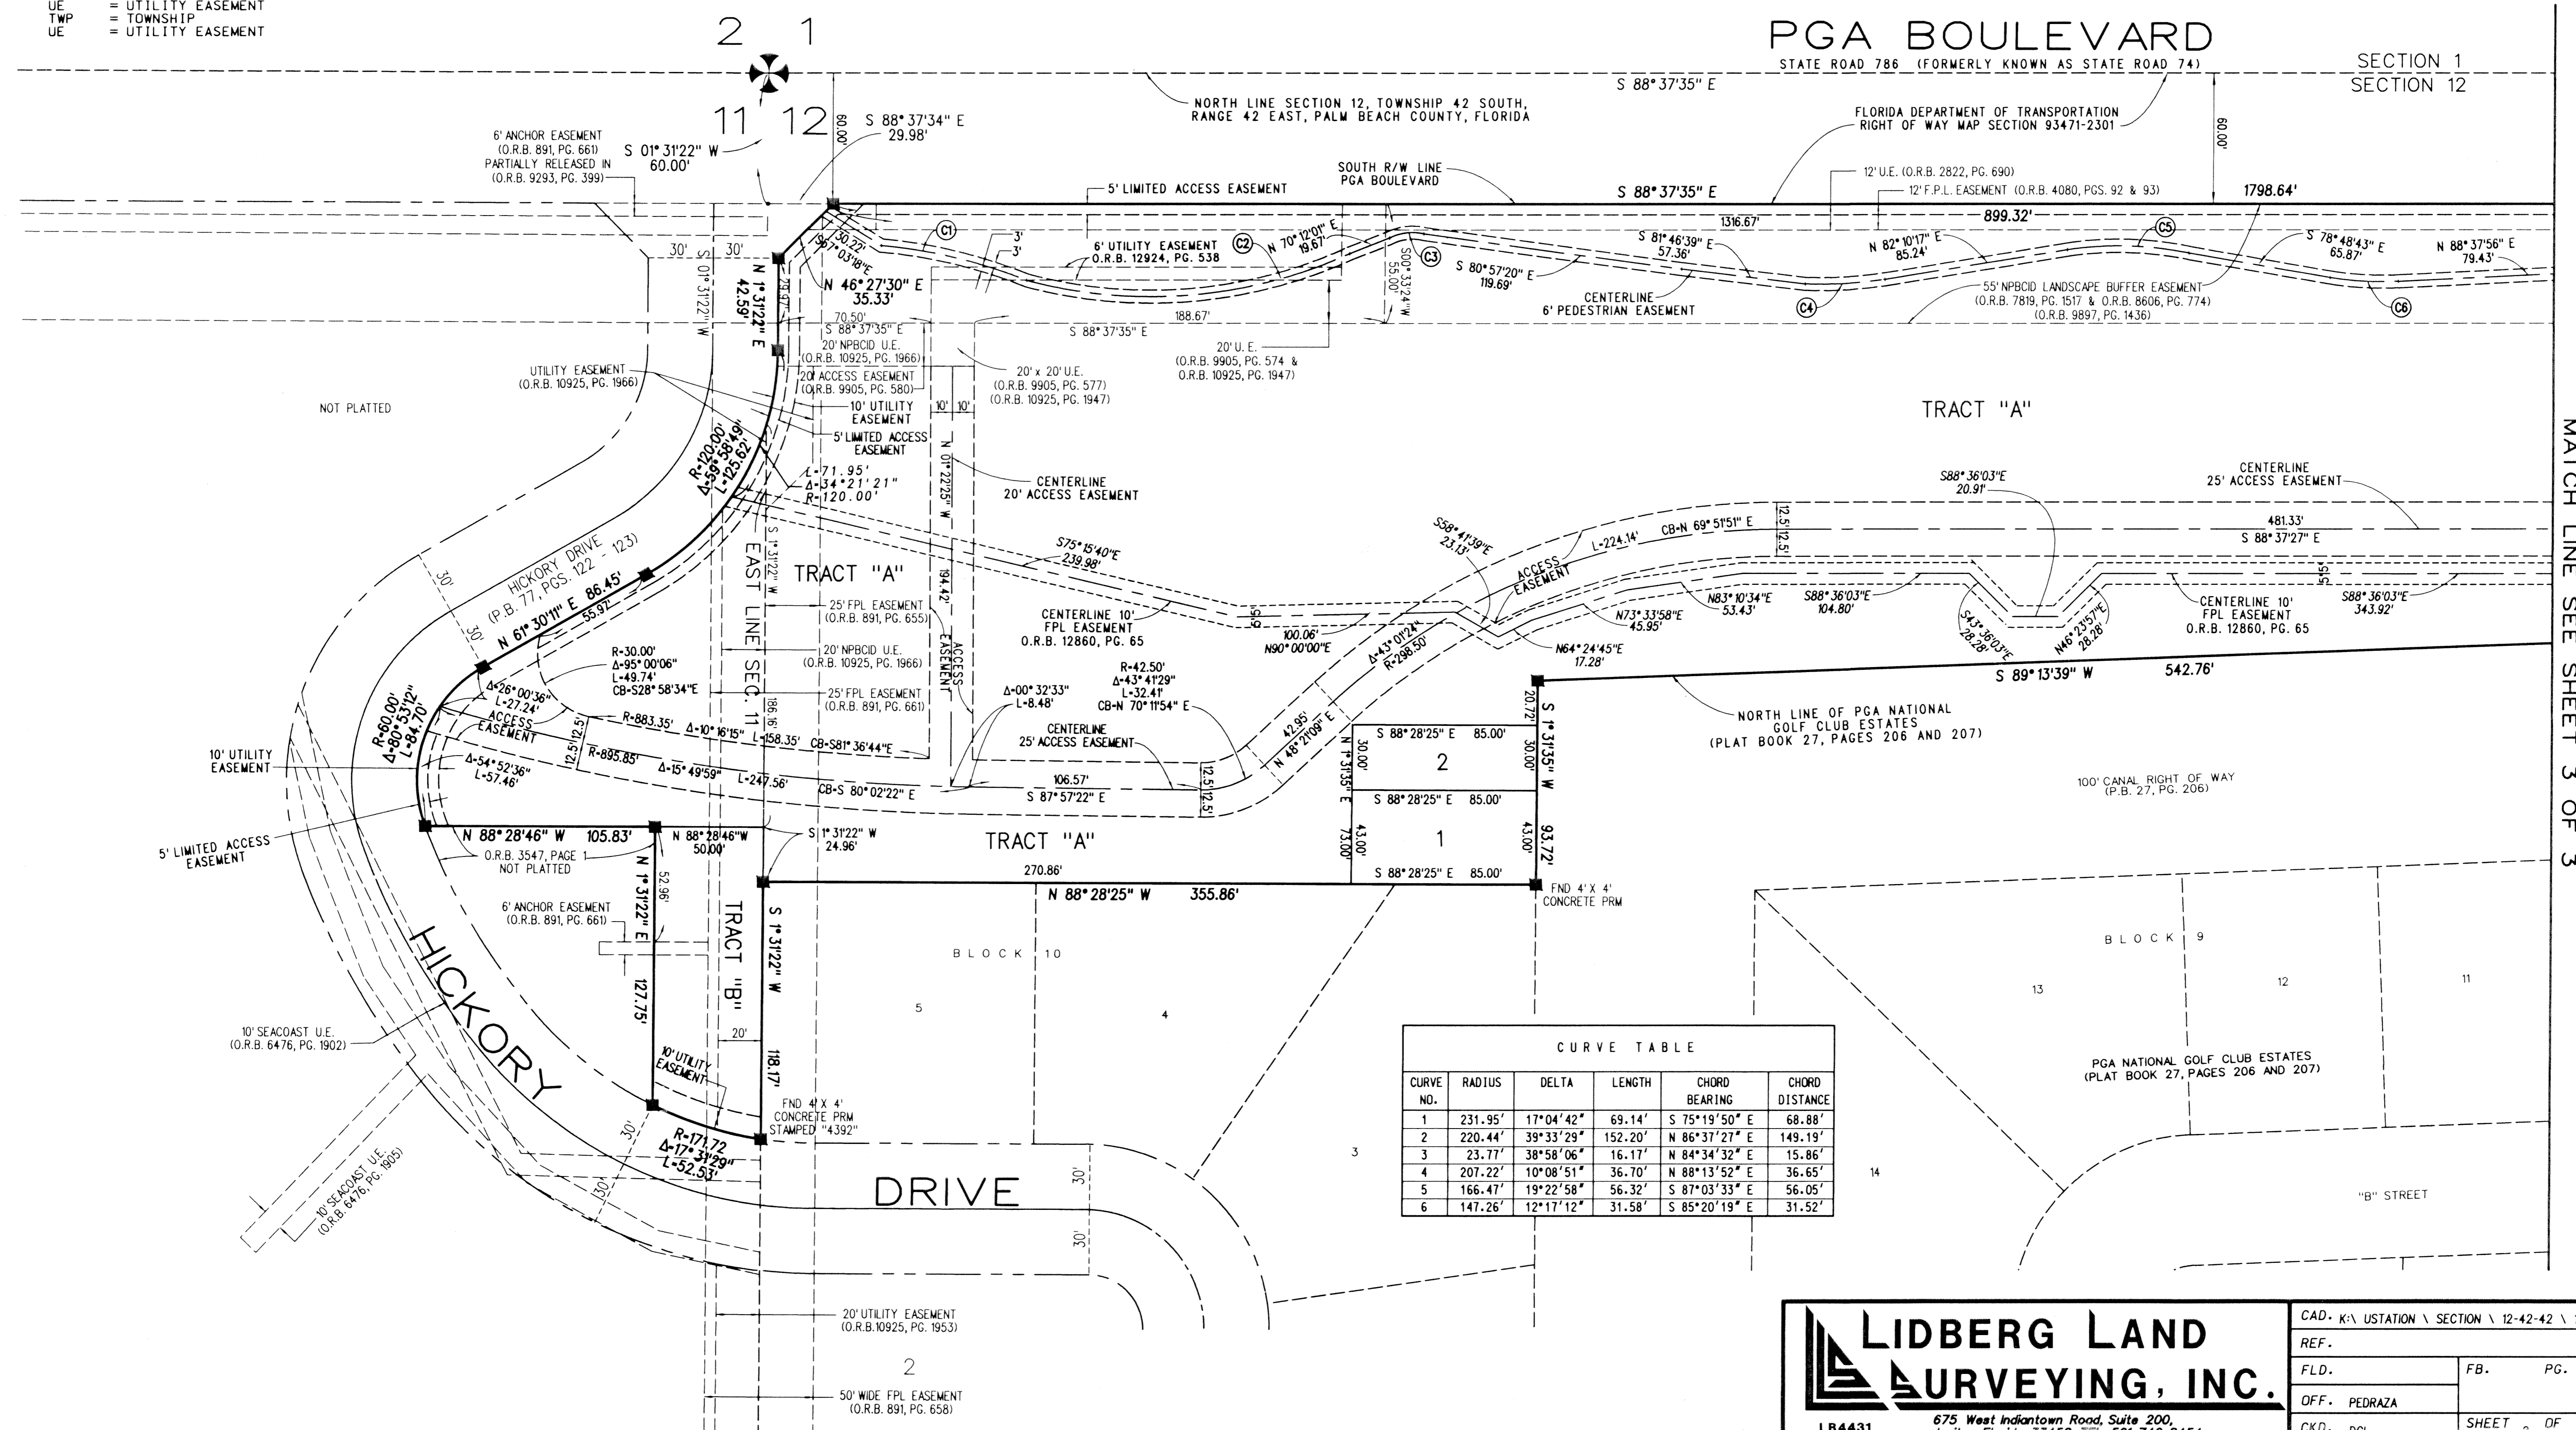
UE = UTILITY EASEMENT
TWP = TOWNSHIP
UE = UTILITY EASEMENT

2 1
11 12

PGA BOULEVARD
STATE ROAD 786 (FORMERLY KNOWN AS STATE ROAD 74)

SECTION 1
SECTION 12

S 88° 37'35" E

NORTH LINE SECTION 12, TOWNSHIP 42 SOUTH, RANGE 42 EAST, PALM BEACH COUNTY, FLORIDA

FLORIDA DEPARTMENT OF TRANSPORTATION RIGHT OF WAY MAP SECTION 93471-2301

60.00'

S 88° 37'34" E 29.98'

6' ANCHOR EASEMENT (O.R.B. 891, PG. 661) PARTIALLY RELEASED IN (O.R.B. 9293, PG. 399)

S 01° 31'22" W 60.00'

5' LIMITED ACCESS EASEMENT

SOUTH R/W LINE PGA BOULEVARD

S 88° 37'35" E

12' U.E. (O.R.B. 2822, PG. 690)
12' F.P.L. EASEMENT (O.R.B. 4080, PGS. 92 & 93)

1798.64'
1316.67'
899.32'

6' UTILITY EASEMENT O.R.B. 12924, PG. 538

N 70°12'01" E 19.67'

S 81°46'39" E 57.36'
N 82°10'17" E 85.24'
S 78°48'43" E 65.87'
N 88°37'56" E 79.43'

S00°33'24"W 55.00'
S 80°57'20" E 119.69'

CENTERLINE 6' PEDESTRIAN EASEMENT

55' NPBCID LANDSCAPE BUFFER EASEMENT (O.R.B. 7819, PG. 1517 & O.R.B. 8606, PG. 774) (O.R.B. 9897, PG. 1436)

30' 30'
S 01°31'22" W
N 1°31'22" E 42.59'
30.22' S67°03'18"E
N 46°27'30" E 35.33'
70.50'
S 88°37'35" E
S 88°37'35" E
188.67'

20' NPBCID U.E. (O.R.B. 10925, PG. 1966)
20' ACCESS EASEMENT (O.R.B. 9905, PG. 580)
10' UTILITY EASEMENT
5' LIMITED ACCESS EASEMENT

20' x 20' U.E. (O.R.B. 9905, PG. 577) (O.R.B. 10925, PG. 1947)
20' U. E. (O.R.B. 9905, PG. 574 & O.R.B. 10925, PG. 1947)

UTILITY EASEMENT (O.R.B. 10925, PG. 1966)

NOT PLATTED

TRACT "A"

MATCH LINE SEE SHEET 3 OF 3

10' 10'
N 01°22'25" W
CENTERLINE 20' ACCESS EASEMENT

R=120.00' Δ=59°58'49" L=125.62'
L=71.95' Δ=34°21'21" R=120.00'

CENTERLINE 25' ACCESS EASEMENT
481.33'
S 88°37'27" E

S88°36'03"E 20.91'

HICKORY DRIVE (P.B. 77, PGS. 122 - 123)
N 61°30'11" E 86.45'
55.92'
30' 30'

S 1°31'22" W
EAST LINE SEC. 11
TRACT "A"
194.42'

S75°15'40"E 239.98'

25' FPL EASEMENT (O.R.B. 891, PG. 655)
20' NPBCID U.E. (O.R.B. 10925, PG. 1966)
25' FPL EASEMENT (O.R.B. 891, PG. 661)
ACCESS EASEMENT

CENTERLINE 10' FPL EASEMENT O.R.B. 12860, PG. 65

S58°41'39"E 23.13'
ACCESS EASEMENT
L=224.14' CB=N 69°51'51" E
12.5' 12.5'

N73°33'58"E 45.95'
N83°10'34"E 53.43'
S88°36'03"E 104.80'
S43°36'03"E 28.28'
N46°23'57"E 28.28'
CENTERLINE 10' FPL EASEMENT O.R.B. 12860, PG. 65
S88°36'03"E 343.92'

100.06' N90°00'00"E
Δ=43°01'24" R=298.50'
N64°24'45"E 17.28'

R=30.00' Δ=95°00'06" L=49.74' CB=S28°58'34"E

R=42.50' Δ=43°41'29" L=32.41' CB=N 70°11'54" E

S 89°13'39" W 542.76'

NORTH LINE OF PGA NATIONAL GOLF CLUB ESTATES (PLAT BOOK 27, PAGES 206 AND 207)

R=60.00' Δ=80°53'12" L=84.70'
Δ=26°00'36" L=27.24'
ACCESS EASEMENT
R=883.35' Δ=10°16'15" L=158.35' CB=S81°36'44"E
R=895.85' Δ=15°49'59" L=247.56' CB=S 80°02'22" E
Δ=54°52'36" L=57.46'
12.5' 12.5'
186.16'

Δ=00°32'33" L=8.48'
CENTERLINE 25' ACCESS EASEMENT
106.57'
S 87°57'22" E

42.95' N 48°21'09" E

20.72'
S 88°28'25" E 85.00'
2
30.00' 30.00'
N 1°31'35" E
S 88°28'25" E 85.00'
1
73.00' 43.00'
S 1°31'35" W 93.72'
S 88°28'25" E 85.00'

100' CANAL RIGHT OF WAY (P.B. 27, PG. 206)

10' UTILITY EASEMENT

N 88°28'46" W 105.83'
N 88°28'46" W 50.00'
S 1°31'22" W 24.96'

O.R.B. 3547, PAGE 1 NOT PLATTED

5' LIMITED ACCESS EASEMENT

TRACT "A"
270.86'
N 88°28'25" W 355.86'

FND 4' X 4' CONCRETE PRM

6' ANCHOR EASEMENT (O.R.B. 891, PG. 661)
52.96'
N 1°31'22" E
127.75'

TRACT "B"
S 1°31'22" W
20'
118.17'

HICKORY

B L O C K 10
5
4
B L O C K 9
13
12
11

10' SEACOAST U.E. (O.R.B. 6476, PG. 1902)

10' UTILITY EASEMENT

R=171.72 Δ=17°31'29" L=52.53'
30'
FND 4' X 4' CONCRETE PRM STAMPED "4392"

10' SEACOAST U.E. (O.R.B. 6476, PG. 1905)
30'

DRIVE
30'
30'

CURVE TABLE

| CURVE NO. | RADIUS | DELTA | LENGTH | CHORD BEARING | CHORD DISTANCE |
|---|---|---|---|---|---|
| 1 | 231.95' | 17°04'42" | 69.14' | S 75°19'50" E | 68.88' |
| 2 | 220.44' | 39°33'29" | 152.20' | N 86°37'27" E | 149.19' |
| 3 | 23.77' | 38°58'06" | 16.17' | N 84°34'32" E | 15.86' |
| 4 | 207.22' | 10°08'51" | 36.70' | N 88°13'52" E | 36.65' |
| 5 | 166.47' | 19°22'58" | 56.32' | S 87°03'33" E | 56.05' |
| 6 | 147.26' | 12°17'12" | 31.58' | S 85°20'19" E | 31.52' |

3
14

PGA NATIONAL GOLF CLUB ESTATES (PLAT BOOK 27, PAGES 206 AND 207)

"B" STREET

20' UTILITY EASEMENT (O.R.B.10925, PG. 1953)
2
50' WIDE FPL EASEMENT (O.R.B. 891, PG. 658)

LIDBERG LAND SURVEYING, INC.
LB4431
675 West Indiantown Road, Suite 200,
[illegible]

CAD. K:\ USTATION \ SECTION \ 12-42-42 \
REF.
FLD.
FB. PG.
OFF. PEDRAZA
CKD. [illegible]
SHEET 2 OF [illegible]